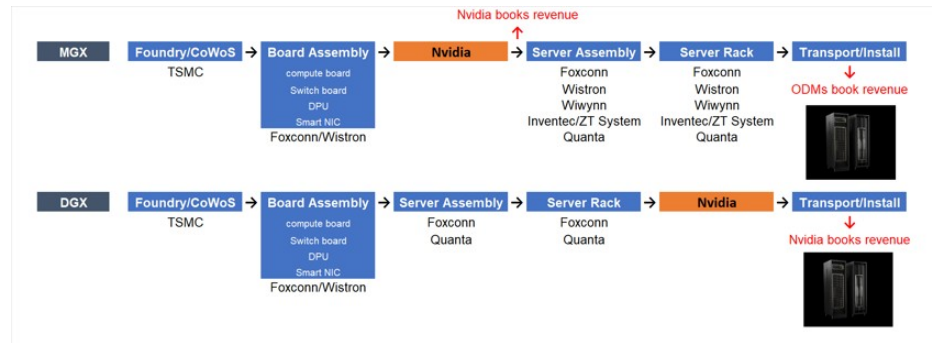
Nvidia books revenue
↑
MGX
Foundry/CoWoS → Board Assembly → Nvidia → Server Assembly → Server Rack → Transport/Install
TSMC

Board Assembly: compute board, Switch board, DPU, Smart NIC
Foxconn/Wistron

Server Assembly: Foxconn, Wistron, Wiwynn, Inventec/ZT System, Quanta

Server Rack: Foxconn, Wistron, Wiwynn, Inventec/ZT System, Quanta

↓
ODMs book revenue

DGX
Foundry/CoWoS → Board Assembly → Server Assembly → Server Rack → Nvidia → Transport/Install
TSMC

Board Assembly: compute board, Switch board, DPU, Smart NIC
Foxconn/Wistron

Server Assembly: Foxconn, Quanta

Server Rack: Foxconn, Quanta

↓
Nvidia books revenue